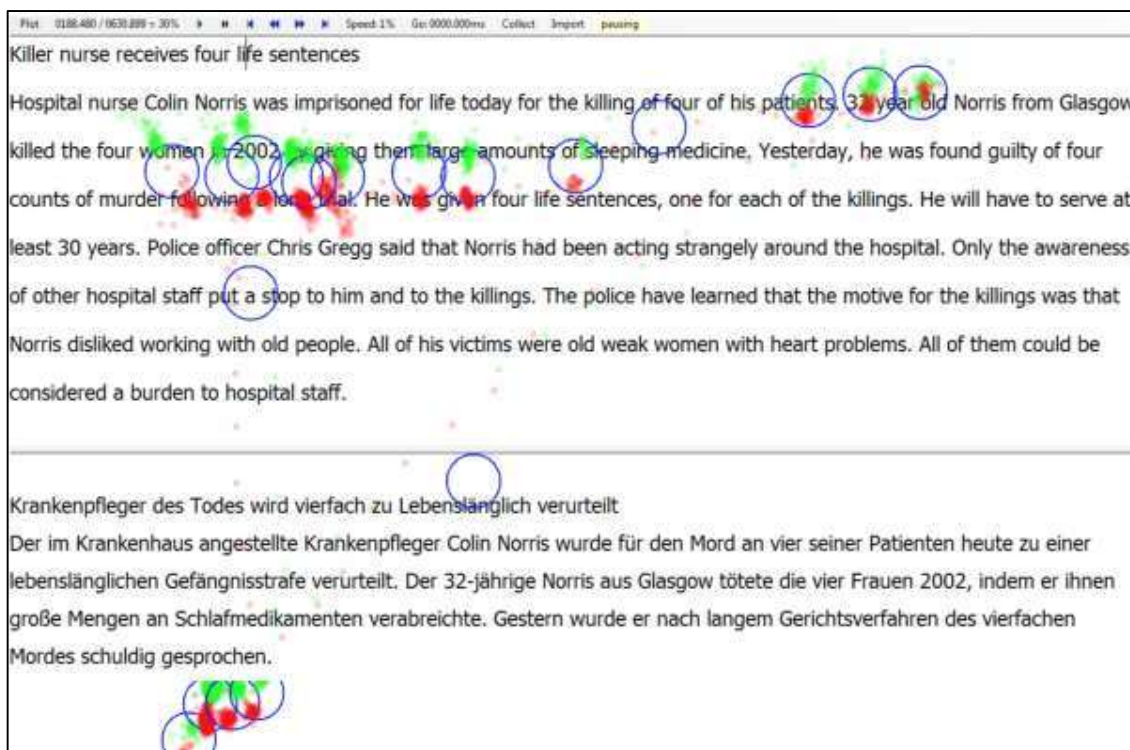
Plot 0188.480 / 0630.899 = 30% Speed 1% Go 0000.000ms Collect Import pausing

Killer nurse receives four life sentences

Hospital nurse Colin Norris was imprisoned for life today for the killing of four of his patients. 32 year old Norris from Glasgow killed the four women in 2002 by giving them large amounts of sleeping medicine. Yesterday, he was found guilty of four counts of murder following a long trial. He was given four life sentences, one for each of the killings. He will have to serve at least 30 years. Police officer Chris Gregg said that Norris had been acting strangely around the hospital. Only the awareness of other hospital staff put a stop to him and to the killings. The police have learned that the motive for the killings was that Norris disliked working with old people. All of his victims were old weak women with heart problems. All of them could be considered a burden to hospital staff.

Krankenpfleger des Todes wird vierfach zu Lebenslänglich verurteilt

Der im Krankenhaus angestellte Krankenpfleger Colin Norris wurde für den Mord an vier seiner Patienten heute zu einer lebenslänglichen Gefängnisstrafe verurteilt. Der 32-jährige Norris aus Glasgow tötete die vier Frauen 2002, indem er ihnen große Mengen an Schlafmedikamenten verabreichte. Gestern wurde er nach langem Gerichtsverfahren des vierfachen Mordes schuldig gesprochen.